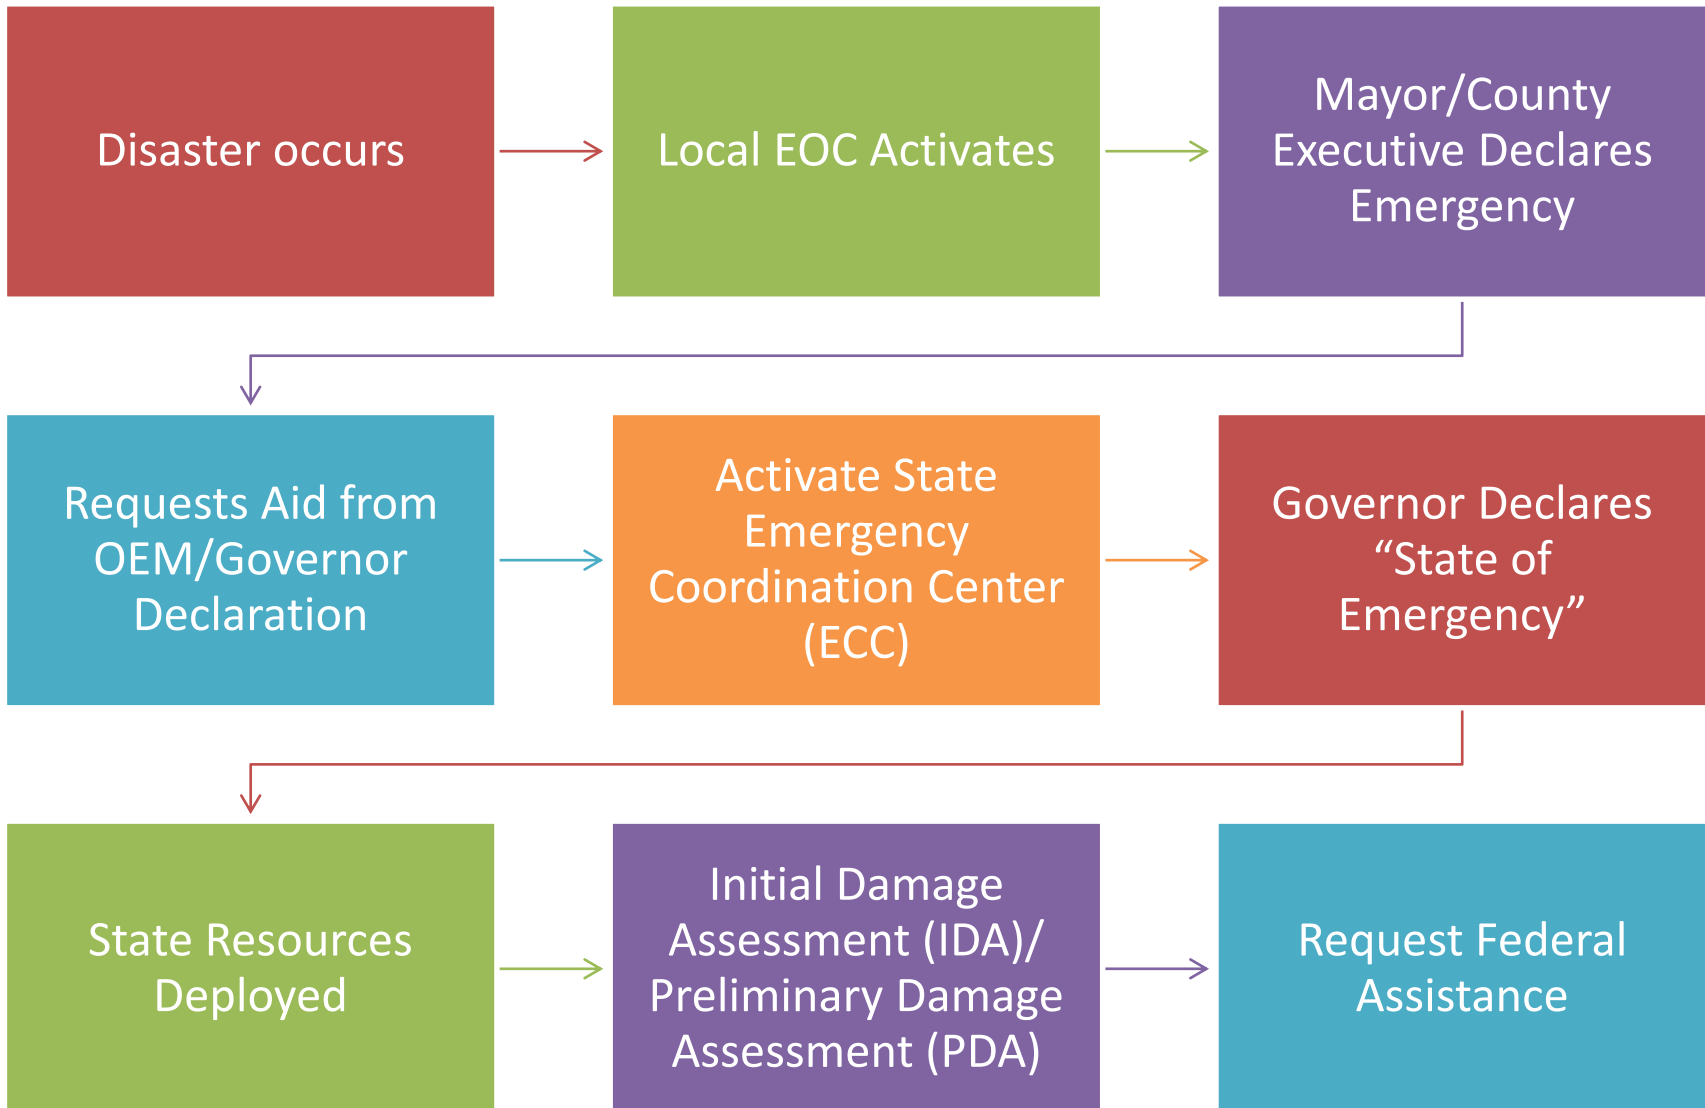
Disaster occurs

Local EOC Activates

Mayor/County Executive Declares Emergency

Requests Aid from OEM/Governor Declaration

Activate State Emergency Coordination Center (ECC)

Governor Declares “State of Emergency”

State Resources Deployed

Initial Damage Assessment (IDA)/ Preliminary Damage Assessment (PDA)

Request Federal Assistance